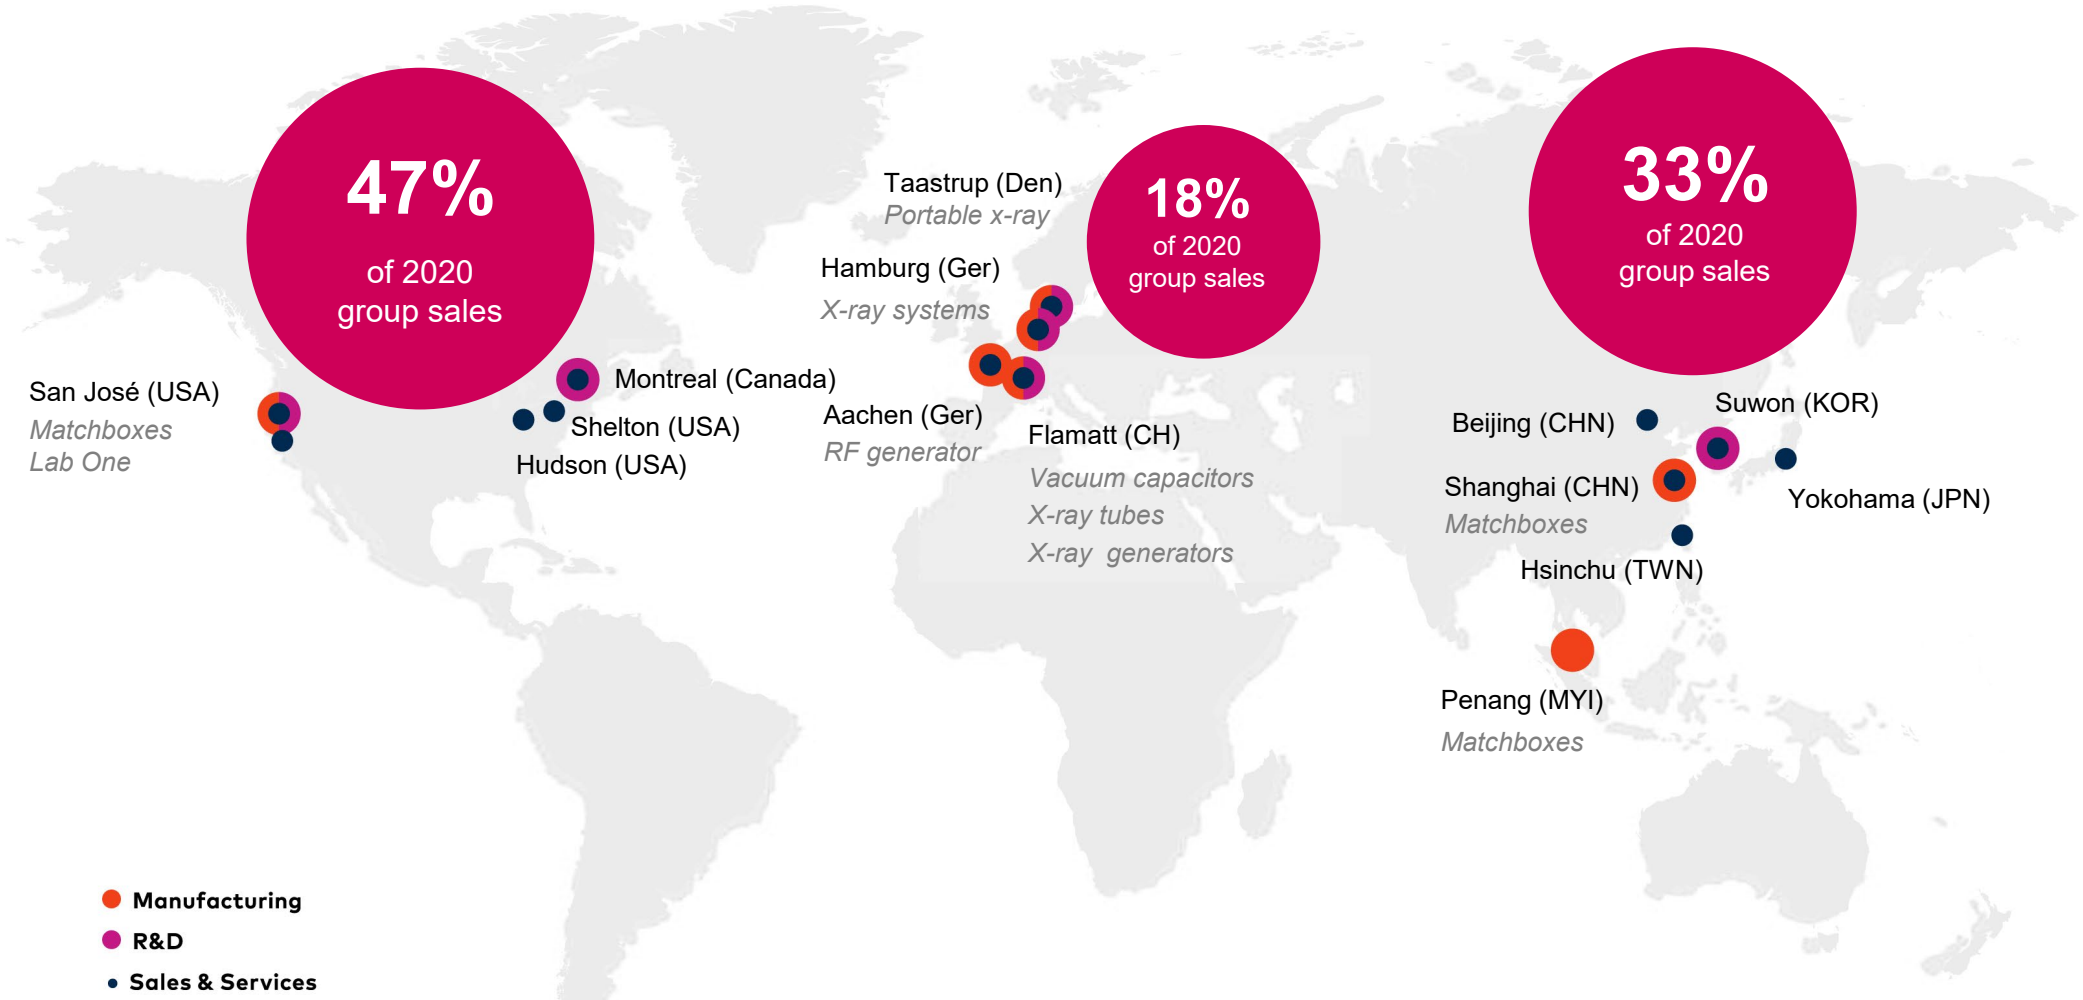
47%
of 2020
group sales

18%
of 2020
group sales

33%
of 2020
group sales

Taastrup (Den)
Portable x-ray

Hamburg (Ger)
X-ray systems

San José (USA)
Matchboxes
Lab One

Montreal (Canada)

Shelton (USA)

Hudson (USA)

Aachen (Ger)
RF generator

Flamatt (CH)
Vacuum capacitors
X-ray tubes
X-ray generators

Beijing (CHN)

Suwon (KOR)

Shanghai (CHN)
Matchboxes

Yokohama (JPN)

Hsinchu (TWN)

Penang (MYI)
Matchboxes

Manufacturing
R&D
Sales & Services